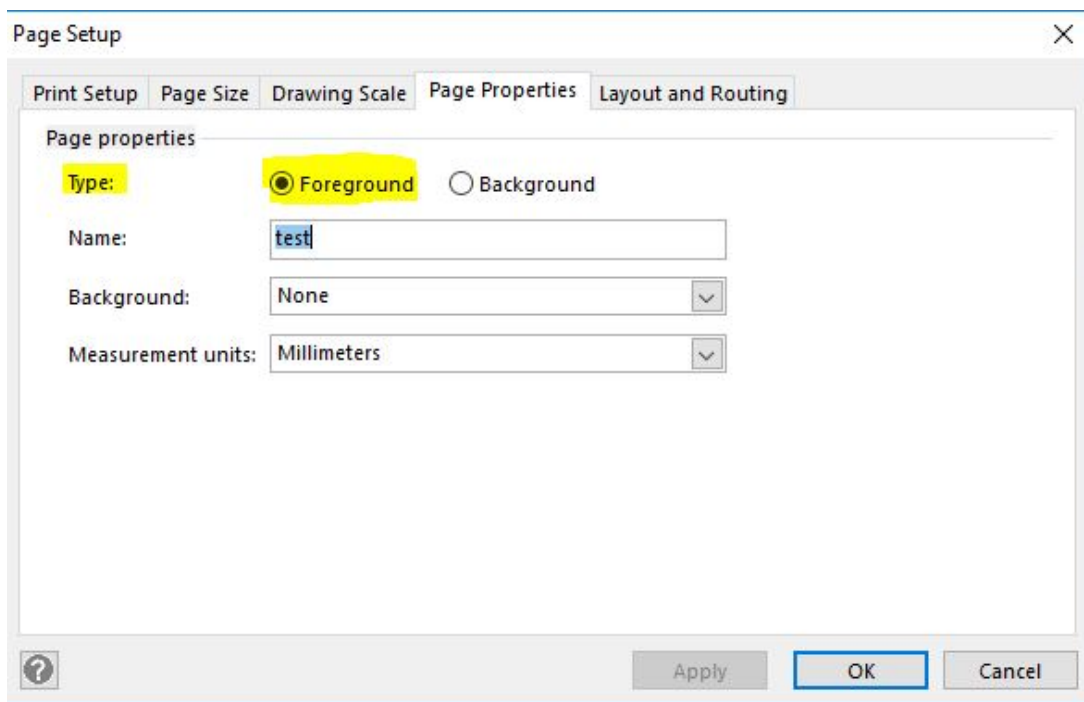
Page Setup

X

Print Setup | Page Size | Drawing Scale | Page Properties | Layout and Routing

Page properties

Type: Foreground Background

Name: test

Background: None

Measurement units: Millimeters

?

Apply OK Cancel